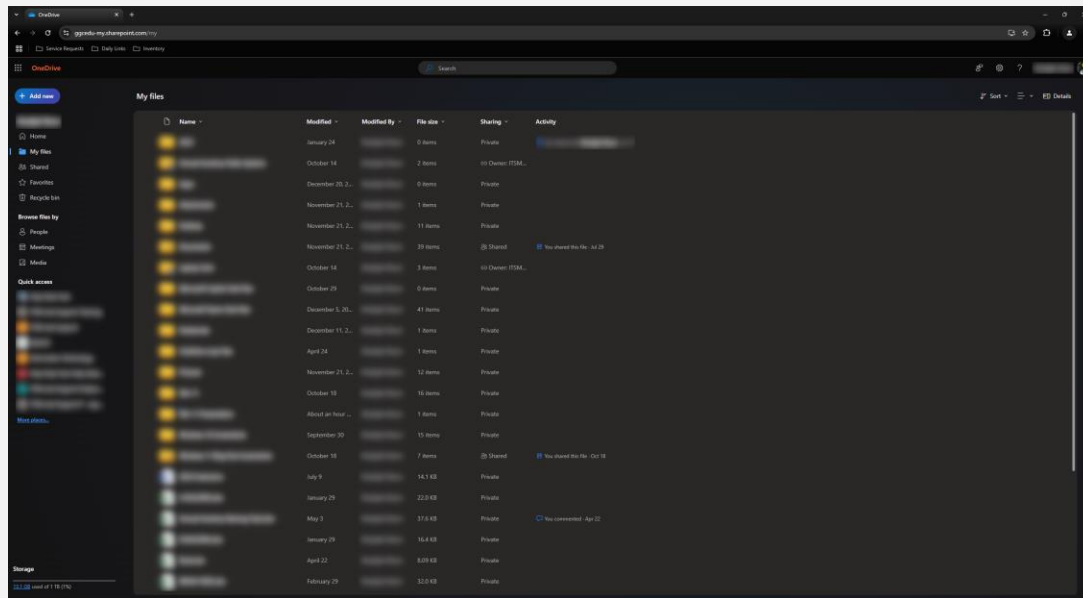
OneDrive

ggcedu-my.sharepoint.com/my

Service Requests Daily Links Inventory

OneDrive

Search

+ Add new

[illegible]

Home
My files
Shared
Favorites
Recycle bin

Browse files by
People
Meetings
Media

Quick access

More places...

Storage
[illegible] used of 1 TB (1%)

My files

Sort Details

| Name | Modified | Modified By | File size | Sharing | Activity |
|---|---|---|---|---|---|
| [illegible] | January 24 | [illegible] | 0 items | Private | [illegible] |
| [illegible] | October 14 | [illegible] | 2 items | Owner: ITSM... | |
| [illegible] | December 20, 2... | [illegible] | 0 items | Private | |
| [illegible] | November 21, 2... | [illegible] | 1 items | Private | |
| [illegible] | November 21, 2... | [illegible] | 11 items | Private | |
| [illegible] | November 21, 2... | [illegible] | 39 items | Shared | You shared this file · Jul 28 |
| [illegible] | October 14 | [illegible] | 3 items | Owner: ITSM... | |
| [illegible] | October 29 | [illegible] | 0 items | Private | |
| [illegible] | December 5, 20... | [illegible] | 41 items | Private | |
| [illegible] | December 11, 2... | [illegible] | 1 items | Private | |
| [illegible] | April 24 | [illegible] | 1 items | Private | |
| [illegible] | November 21, 2... | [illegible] | 12 items | Private | |
| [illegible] | October 10 | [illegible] | 16 items | Private | |
| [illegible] | About an hour ... | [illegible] | 1 items | Private | |
| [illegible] | September 30 | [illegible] | 15 items | Private | |
| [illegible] | October 10 | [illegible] | 7 items | Shared | You shared this file · Oct 18 |
| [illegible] | July 9 | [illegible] | 14.1 KB | Private | |
| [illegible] | January 29 | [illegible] | 22.0 KB | Private | |
| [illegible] | May 3 | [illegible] | 37.6 KB | Private | You commented · Apr 22 |
| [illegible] | January 29 | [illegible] | 16.4 KB | Private | |
| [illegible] | April 22 | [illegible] | 8.09 KB | Private | |
| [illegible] | February 29 | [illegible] | 32.0 KB | Private | |